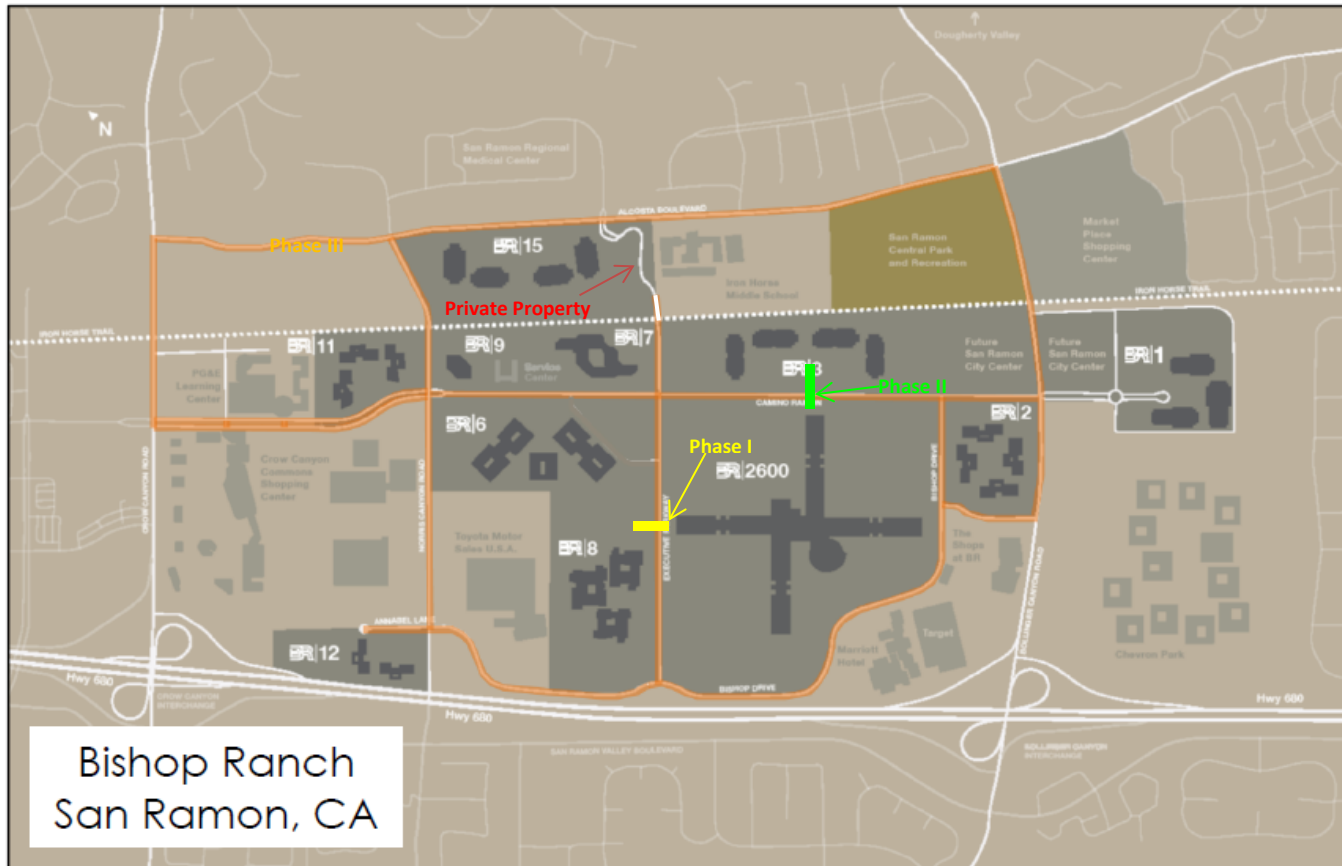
Dougherty Valley

N

San Ramon Regional Medical Center

ALCOSTA BOULEVARD

Phase III

BR|15

Private Property

Iron Horse Middle School

San Ramon Central Park and Recreation

Market Place Shopping Center

IRON HORSE TRAIL

IRON HORSE TRAIL

BR|11

BR|9

Service Center

BR|7

BR|3

Future San Ramon City Center

Future San Ramon City Center

BR|1

PG&E Learning Center

CAMINO RAMON

Phase II

BR|2

BR|6

Phase I

Crow Canyon Commons Shopping Center

BR|2600

BISHOP DRIVE

CROW CANYON ROAD

NORRIS CANYON ROAD

Toyota Motor Sales U.S.A.

EXECUTIVE PARKWAY

The Shops at BR

BR|8

BOLLINGER CANYON ROAD

Target

Marriott Hotel

Chevron Park

ANNABEL LANE

BR|12

BISHOP DRIVE

Hwy 680

CROW CANYON INTERCHANGE

Hwy 680

Hwy 680

SAN RAMON VALLEY BOULEVARD

BOLLINGER CANYON INTERCHANGE

Bishop Ranch
San Ramon, CA